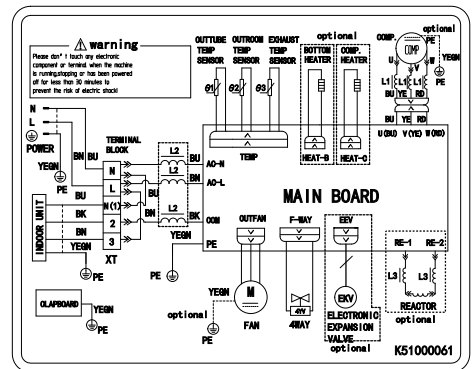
⚠ warning

Please don't touch any electronic component or terminal when the machine is running,stopping or has been powered off for less than 30 minutes to prevent the risk of electric shock!

N
L
POWER
YEGN
PE
BN
BU
TERMINAL BLOCK
N
L
BU
BK
BN
YEGN
INDOOR UNIT
N(1)
2
3
XT
PE
L2
L2
L2
BU
BN
BU
BK
YEGN
BU
AC-N
AC-L
COM
PE
PE

OUTTUBE TEMP SENSOR
OUTROOM TEMP SENSOR
EXHAUST TEMP SENSOR
θ1
θ2
θ3
TEMP

optional
BOTTOM HEATER
COMP. HEATER
HEAT-B
HEAT-C

optional
COMP.
COMP
PE
L1
L1
L1
BU
YE
RD
U(BU)
V(YE)
W(RD)
YEGN

MAIN BOARD

OUTFAN
F-WAY
EEV
RE-1
RE-2
L3
L3
REACTOR
optional

YEGN
M
FAN
optional
PE
4YV
4WAY
EKV
ELECTRONIC EXPANSION VALVE
optional

CLAPBOARD
YEGN
PE

K51000061